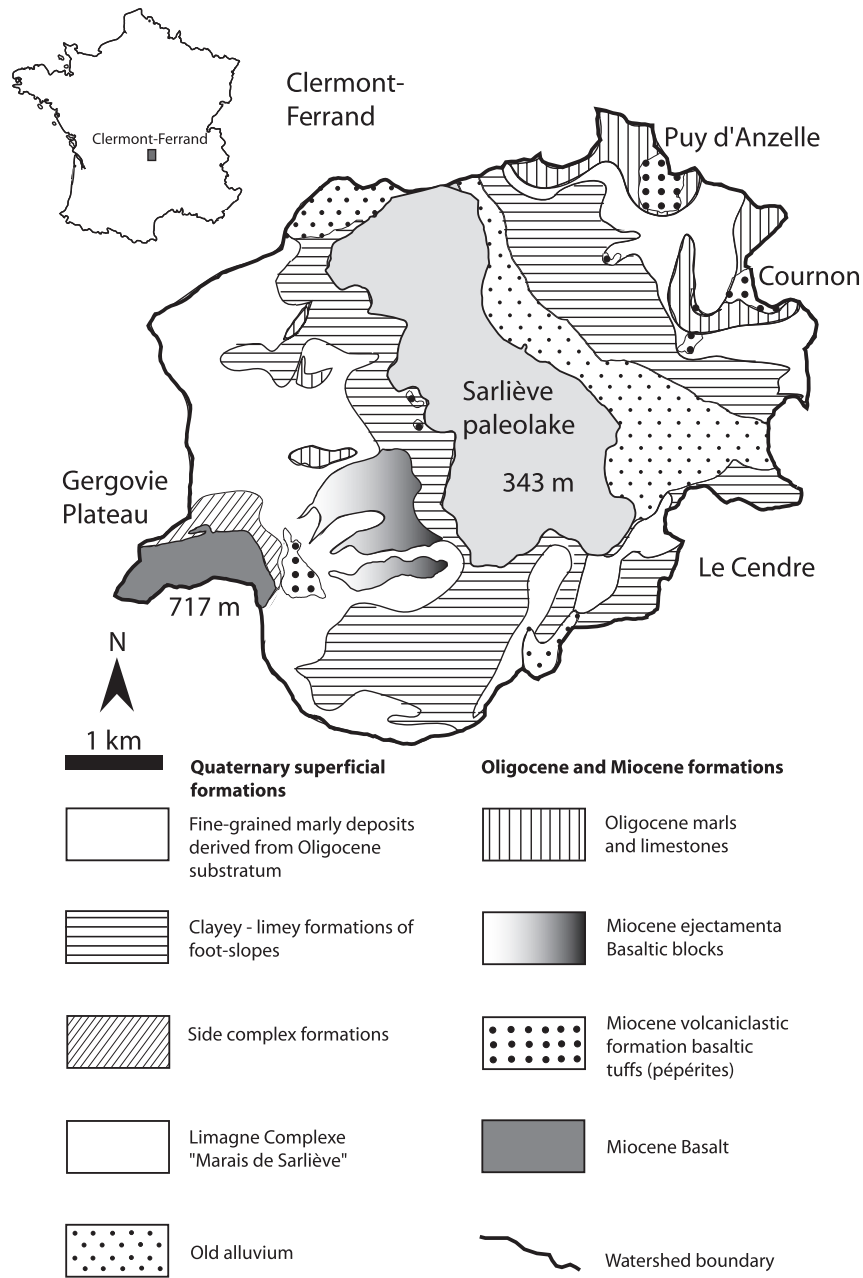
Clermont-Ferrand

Clermont-Ferrand

Puy d'Anzelle

Cournon

Sarliève paleolake

343 m

Gergovie Plateau

717 m

Le Cendre

N

1 km

Quaternary superficial formations

Fine-grained marly deposits derived from Oligocene substratum

Clayey - limey formations of foot-slopes

Side complex formations

Limagne Complexe "Marais de Sarliève"

Old alluvium

Oligocene and Miocene formations

Oligocene marls and limestones

Miocene ejectamenta Basaltic blocks

Miocene volcaniclastic formation basaltic tuffs (pépérites)

Miocene Basalt

Watershed boundary